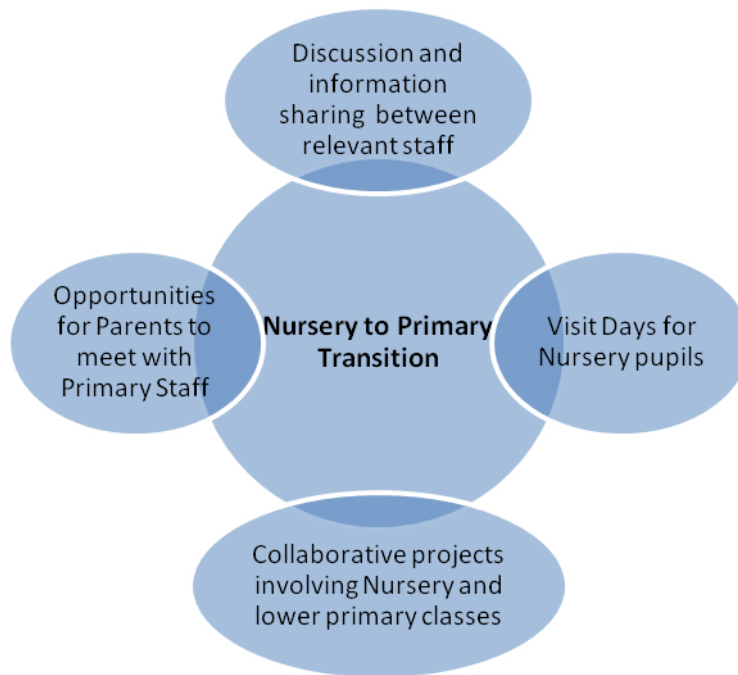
Discussion and information sharing between relevant staff

Opportunities for Parents to meet with Primary Staff

Nursery to Primary Transition

Visit Days for Nursery pupils

Collaborative projects involving Nursery and lower primary classes